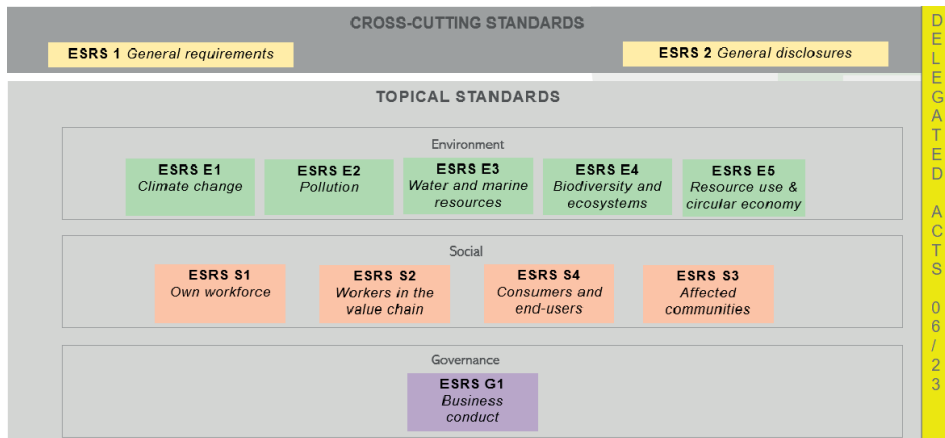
CROSS-CUTTING STANDARDS

ESRS 1 *General requirements*

ESRS 2 *General disclosures*

TOPICAL STANDARDS

Environment

ESRS E1 *Climate change*

ESRS E2 *Pollution*

ESRS E3 *Water and marine resources*

ESRS E4 *Biodiversity and ecosystems*

ESRS E5 *Resource use & circular economy*

Social

ESRS S1 *Own workforce*

ESRS S2 *Workers in the value chain*

ESRS S4 *Consumers and end-users*

ESRS S3 *Affected communities*

Governance

ESRS G1 *Business conduct*

DELEGATED ACTS 06/23